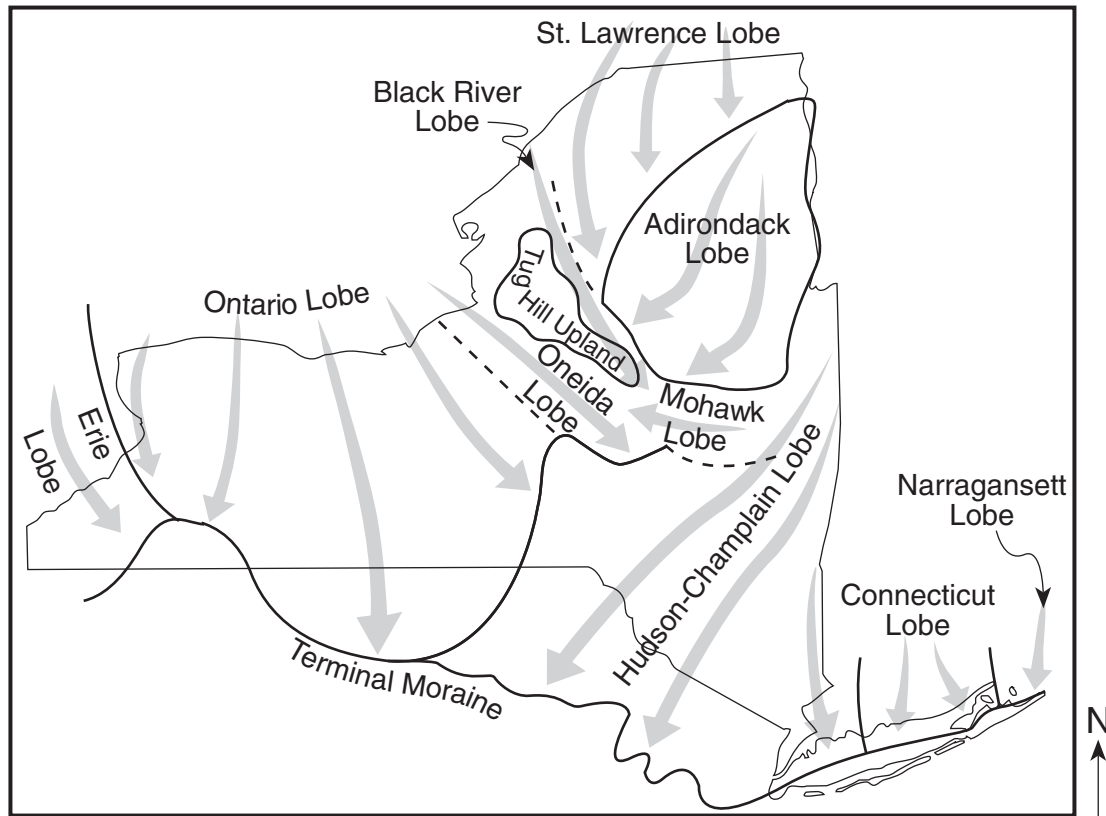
St. Lawrence Lobe

Black River Lobe

Adirondack Lobe

Tug Hill Upland

Ontario Lobe

Oneida Lobe

Mohawk Lobe

Erie Lobe

Hudson-Champlain Lobe

Narragansett Lobe

Connecticut Lobe

Terminal Moraine

N